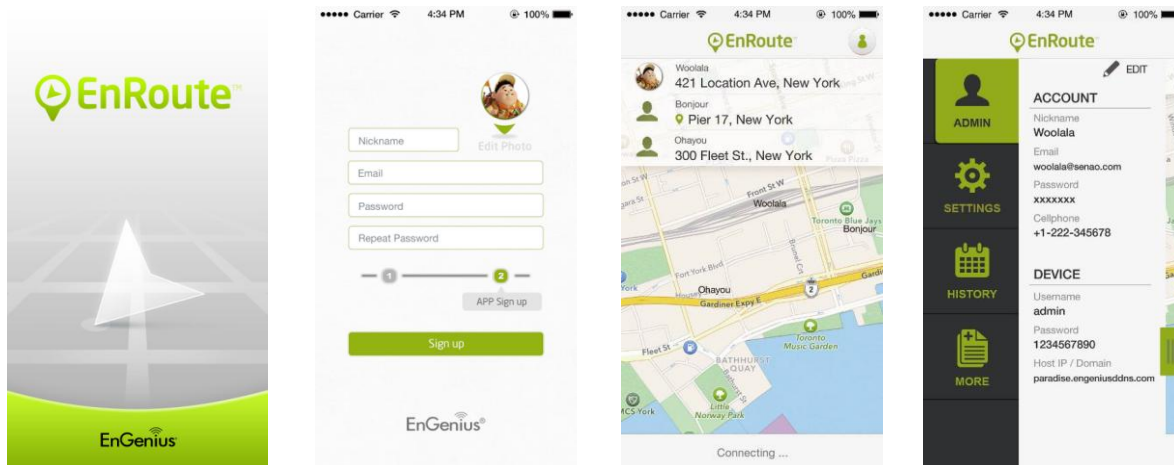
EnRoute™

EnGenius

●●●●● Carrier 4:34 PM 100%

Edit Photo

Nickname

Email

Password

Repeat Password

1 2

APP Sign up

Sign up

EnGenius®

●●●●● Carrier 4:34 PM 100%

EnRoute

Woolala
421 Location Ave, New York

Bonjour
Pier 17, New York

Ohayou
300 Fleet St., New York

Front St W
Woolala
Toronto Blue Jays
Bonjour
Fort York Blvd
Ohayou
Gardiner Expy E
Fleet St
Toronto Music Garden
BATHHURST QUAY
Little Norway Park
MCS York
Pizza Pizza

Connecting ...

●●●●● Carrier 4:34 PM 100%

EnRoute

EDIT

ADMIN

SETTINGS

HISTORY

MORE

ACCOUNT
Nickname
Woolala
Email
woolala@senao.com
Password
XXXXXXX
Cellphone
+1-222-345678

DEVICE
Username
admin
Password
1234567890
Host IP / Domain
paradise.engeniusddns.com